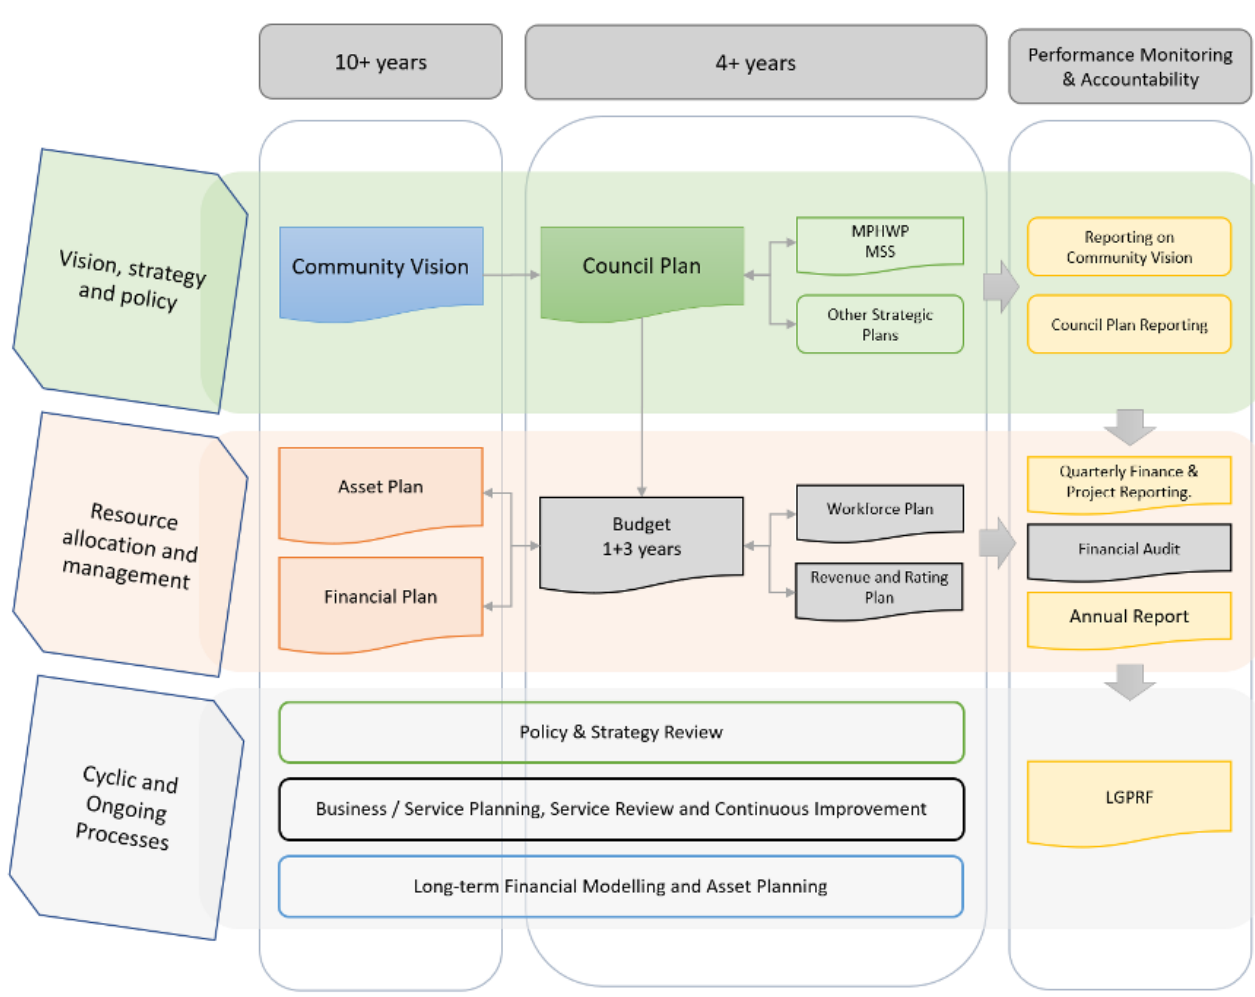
10+ years

4+ years

Performance Monitoring & Accountability

Vision, strategy and policy

Community Vision

Council Plan

MPHWP
MSS

Other Strategic Plans

Reporting on Community Vision

Council Plan Reporting

Resource allocation and management

Asset Plan

Financial Plan

Budget
1+3 years

Workforce Plan

Revenue and Rating Plan

Quarterly Finance & Project Reporting.

Financial Audit

Annual Report

Cyclic and Ongoing Processes

Policy & Strategy Review

Business / Service Planning, Service Review and Continuous Improvement

Long-term Financial Modelling and Asset Planning

LGPRF